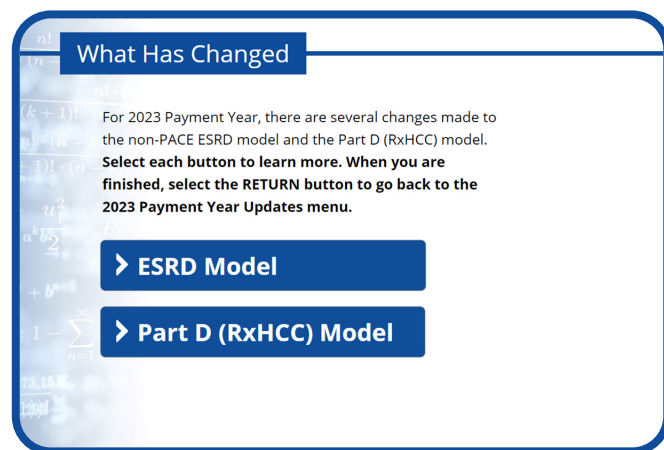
What Has Changed

For 2023 Payment Year, there are several changes made to the non-PACE ESRD model and the Part D (RxHCC) model. **Select each button to learn more. When you are finished, select the RETURN button to go back to the 2023 Payment Year Updates menu.**

ESRD Model

Part D (RxHCC) Model